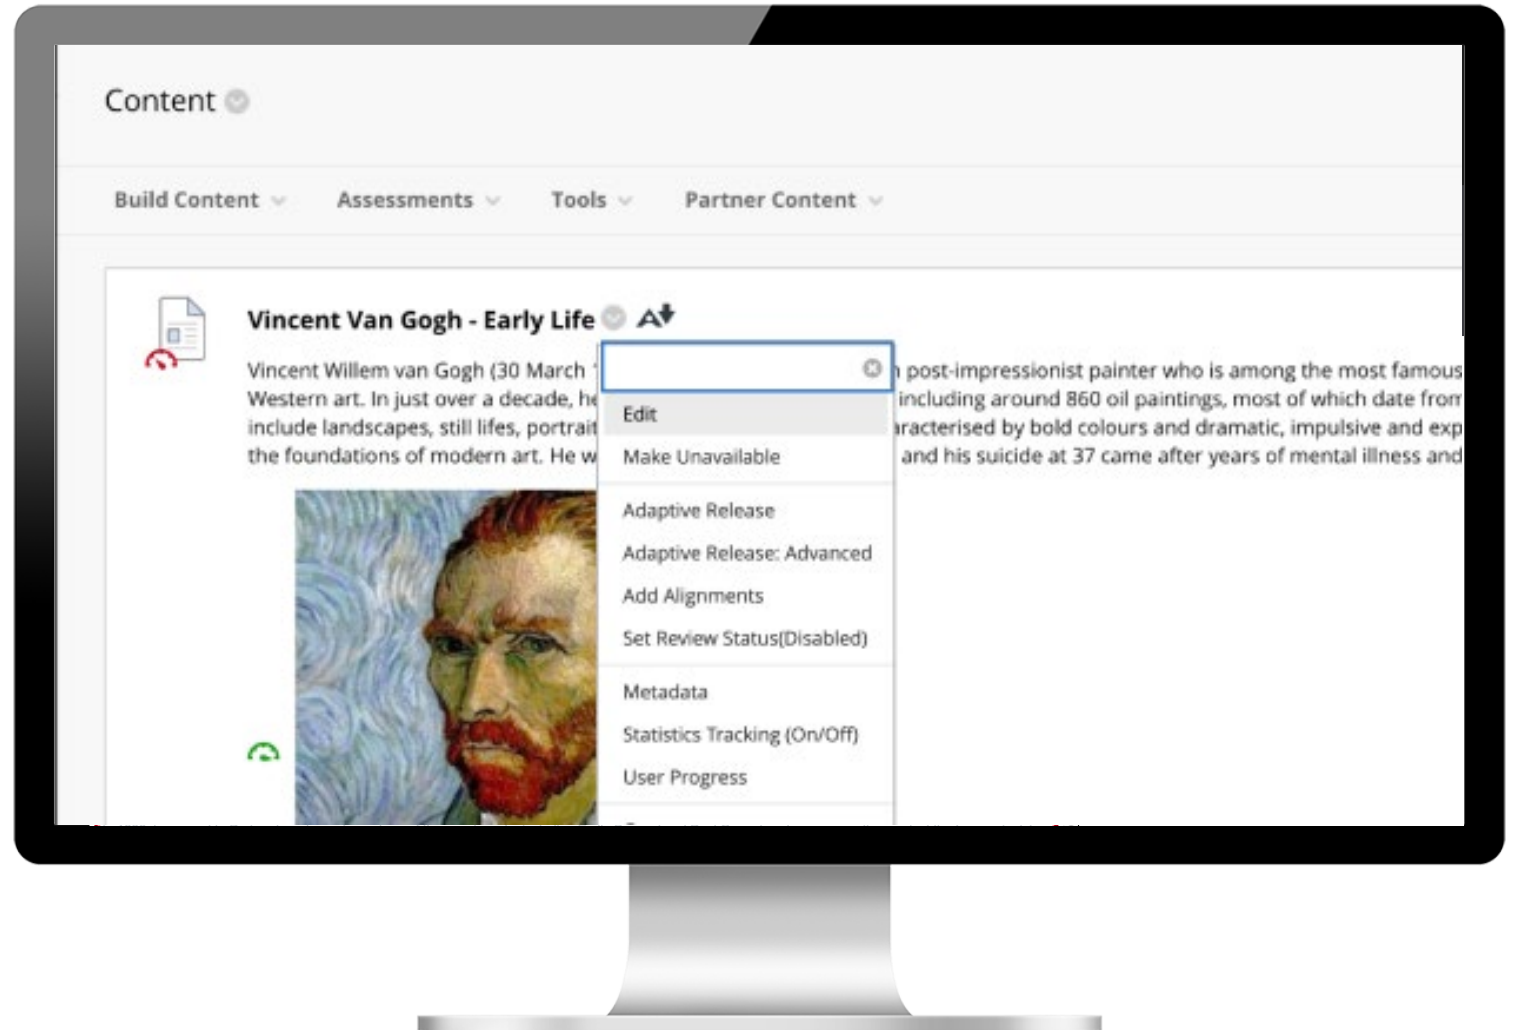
Content

Build Content Assessments Tools Partner Content

Vincent Van Gogh - Early Life

Vincent Willem van Gogh (30 March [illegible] post-impressionist painter who is among the most famous Western art. In just over a decade, he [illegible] including around 860 oil paintings, most of which date from include landscapes, still lifes, portrait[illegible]racterised by bold colours and dramatic, impulsive and exp the foundations of modern art. He w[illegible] and his suicide at 37 came after years of mental illness and

Edit
Make Unavailable
Adaptive Release
Adaptive Release: Advanced
Add Alignments
Set Review Status(Disabled)
Metadata
Statistics Tracking (On/Off)
User Progress